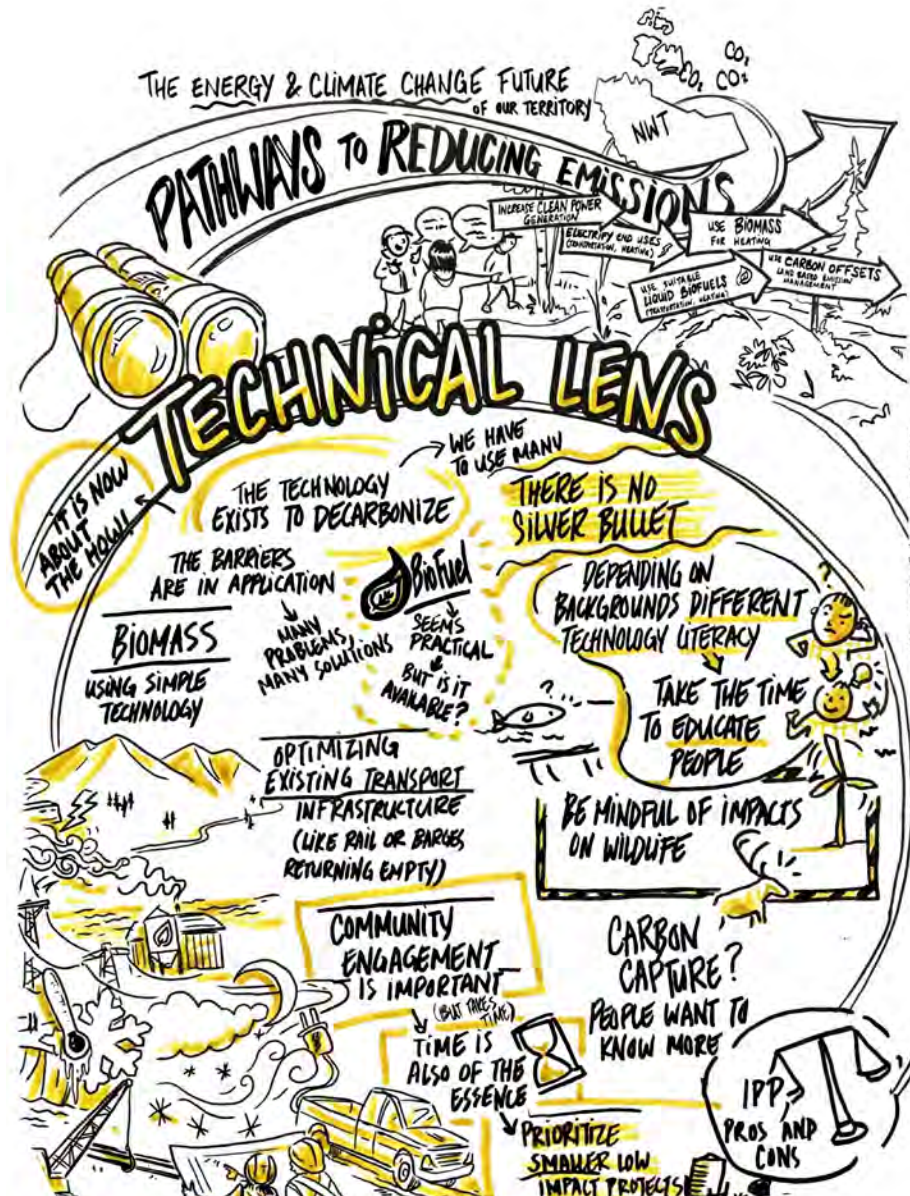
THE ENERGY & CLIMATE CHANGE FUTURE OF OUR TERRITORY

$CO_2$ $CO_2$ $CO_2$

NWT

PATHWAYS TO REDUCING EMISSIONS

INCREASE CLEAN POWER GENERATION

ELECTRIFY END USES (TRANSPORTATION, HEATING)

USE BIOMASS FOR HEATING

USE SUITABLE LIQUID BIOFUELS (TRANSPORTATION, HEATING)

USE CARBON OFFSETS LAND BASED EMISSION MANAGEMENT

TECHNICAL LENS

IT IS NOW ABOUT THE HOW!

THE TECHNOLOGY EXISTS TO DECARBONIZE

WE HAVE TO USE MANY

THERE IS NO SILVER BULLET

THE BARRIERS ARE IN APPLICATION

MANY PROBLEMS, MANY SOLUTIONS

BioFuel

SEEMS PRACTICAL

BUT IS IT AVAILABLE?

BIOMASS

USING SIMPLE TECHNOLOGY

DEPENDING ON BACKGROUNDS DIFFERENT TECHNOLOGY LITERACY

TAKE THE TIME TO EDUCATE PEOPLE

OPTIMIZING EXISTING TRANSPORT INFRASTRUCTURE (LIKE RAIL OR BARGES RETURNING EMPTY)

BE MINDFUL OF IMPACTS ON WILDLIFE

COMMUNITY ENGAGEMENT IS IMPORTANT (BUT TAKES TIME)

CARBON CAPTURE? PEOPLE WANT TO KNOW MORE

TIME IS ALSO OF THE ESSENCE

IPP PROS AND CONS

PRIORITIZE SMALLER LOW IMPACT PROJECTS